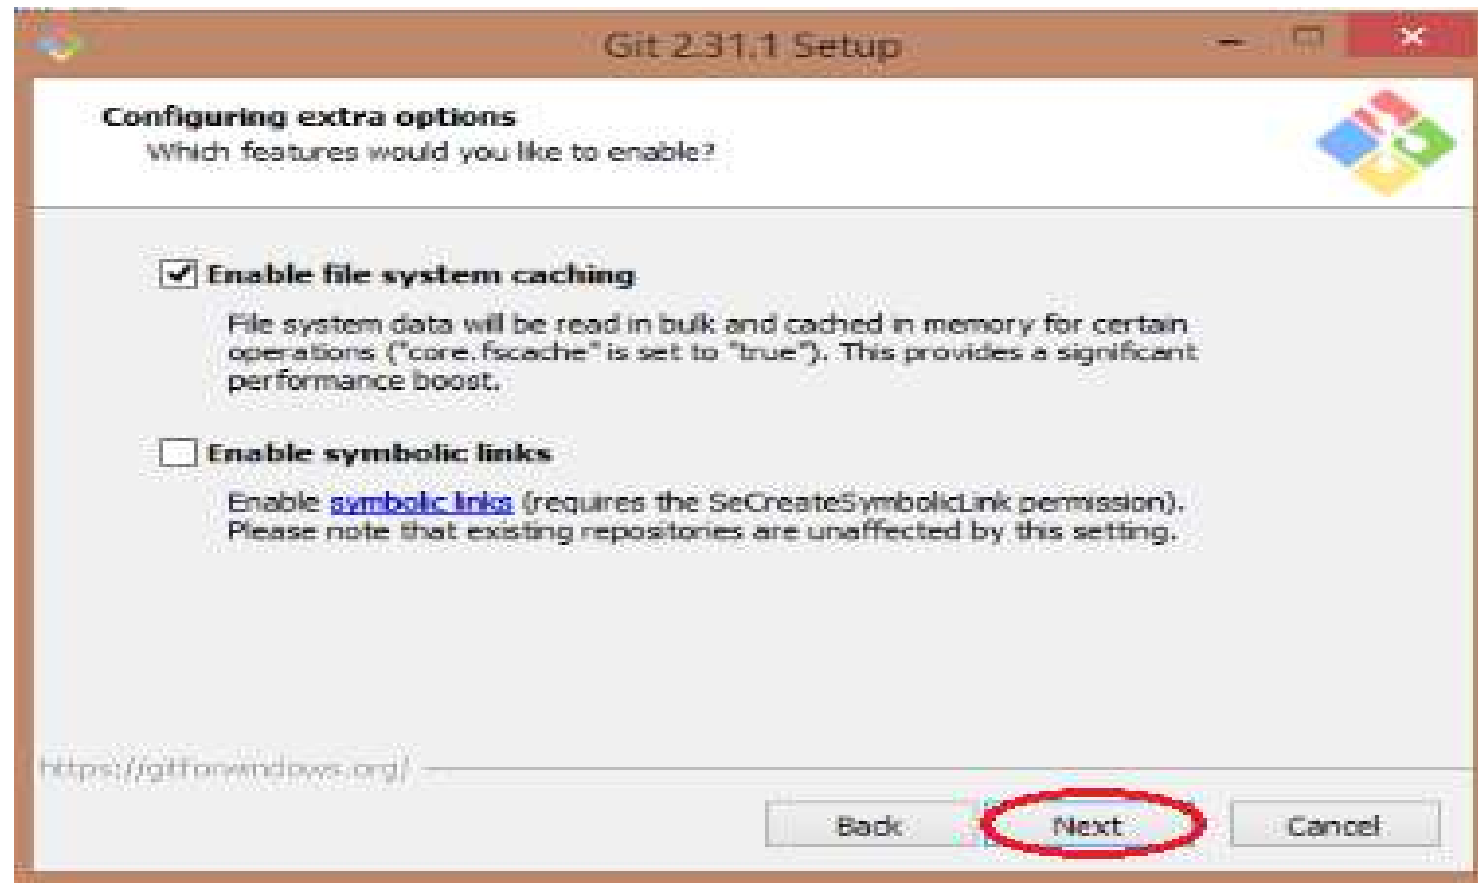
Git 2.31.1 Setup

Configuring extra options
Which features would you like to enable?

Enable file system caching

File system data will be read in bulk and cached in memory for certain operations ("core.fscache" is set to "true"). This provides a significant performance boost.

Enable symbolic links

Enable symbolic links (requires the SeCreateSymbolicLink permission). Please note that existing repositories are unaffected by this setting.

https://gitforwindows.org/

Back
Next
Cancel